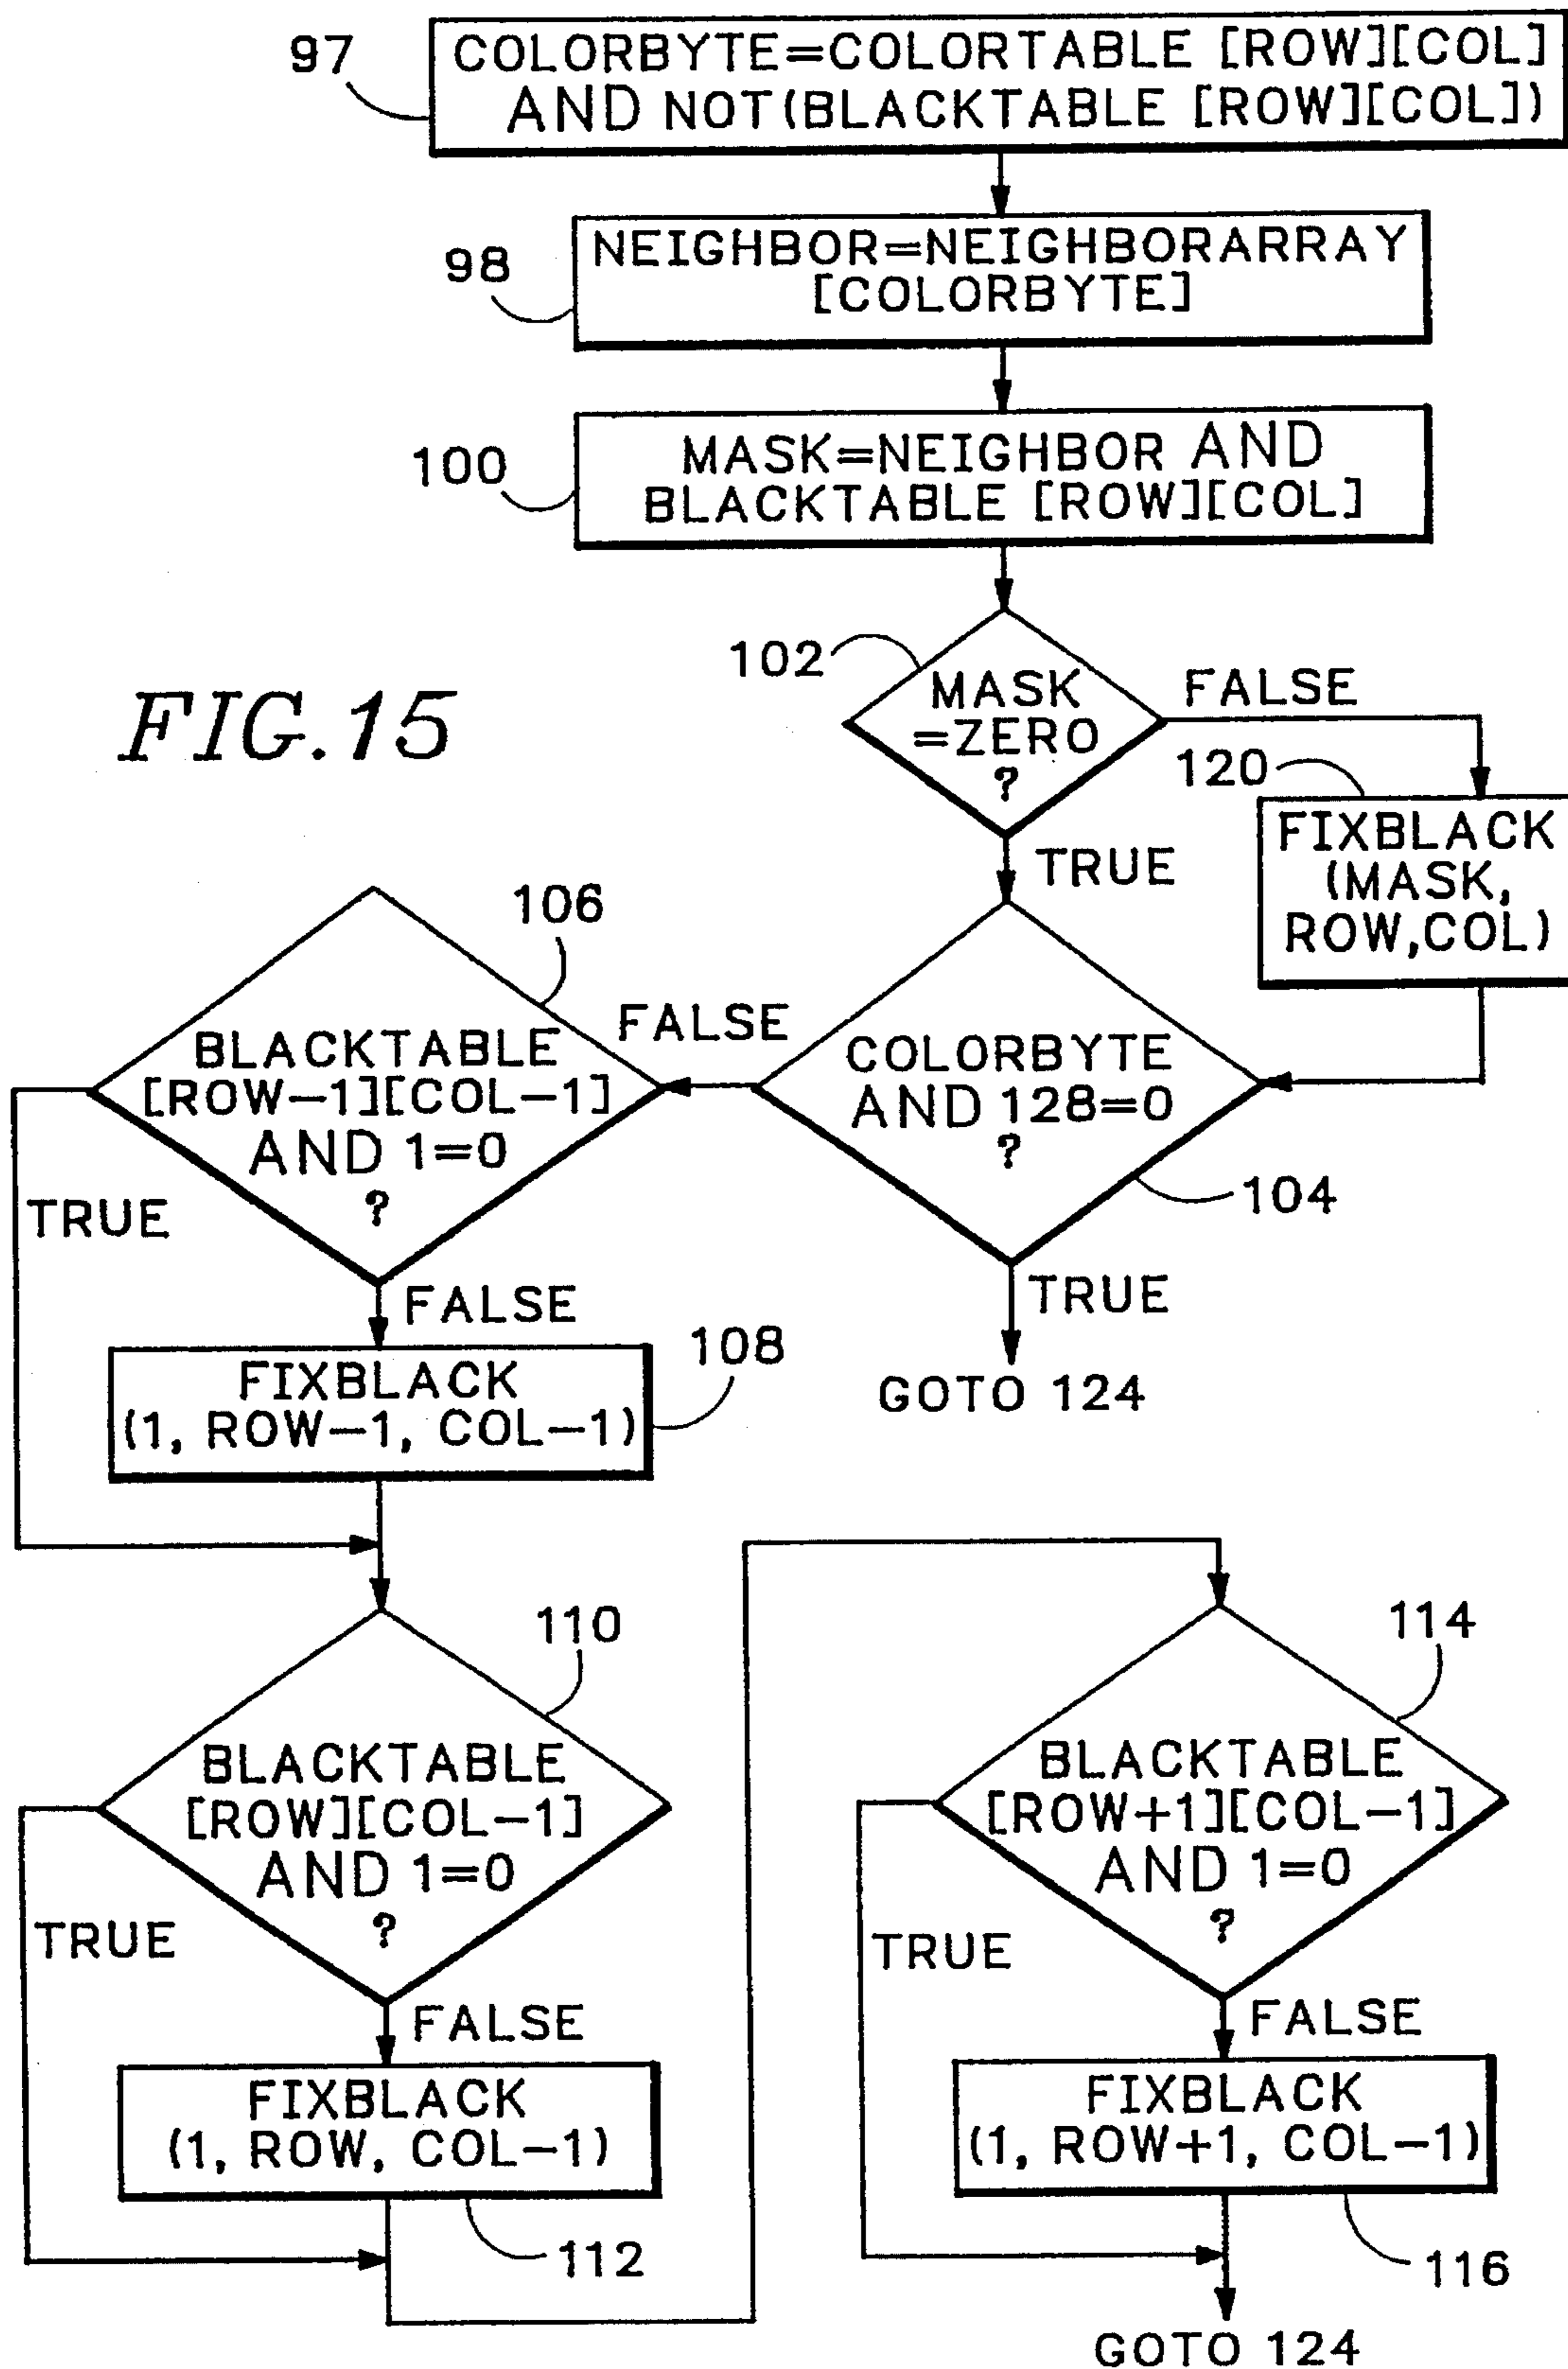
97
COLORBYTE=COLORTABLE [ROW][COL] AND NOT(BLACKTABLE [ROW][COL])

98
NEIGHBOR=NEIGHBORARRAY [COLORBYTE]

100
MASK=NEIGHBOR AND BLACKTABLE [ROW][COL]

FIG.15

102
MASK =ZERO ?

FALSE

120
FIXBLACK (MASK, ROW,COL)

TRUE

106
BLACKTABLE [ROW−1][COL−1] AND 1=0 ?

FALSE

COLORBYTE AND 128=0 ?

104

TRUE

TRUE

FALSE

108
FIXBLACK (1, ROW−1, COL−1)

GOTO 124

110
BLACKTABLE [ROW][COL−1] AND 1=0 ?

TRUE

FALSE

FIXBLACK (1, ROW, COL−1)

112

114
BLACKTABLE [ROW+1][COL−1] AND 1=0 ?

TRUE

FALSE

FIXBLACK (1, ROW+1, COL−1)

116

GOTO 124